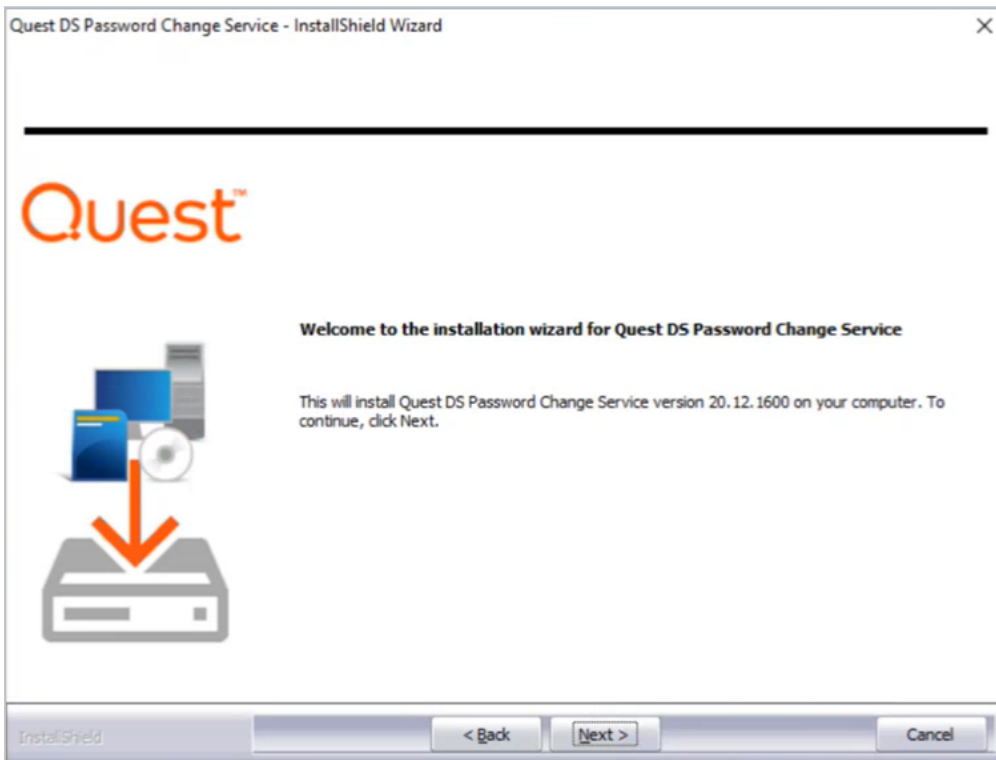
Quest DS Password Change Service - InstallShield Wizard

Quest™

Welcome to the installation wizard for Quest DS Password Change Service

This will install Quest DS Password Change Service version 20.12.1600 on your computer. To continue, click Next.

InstallShield

< Back

Next >

Cancel